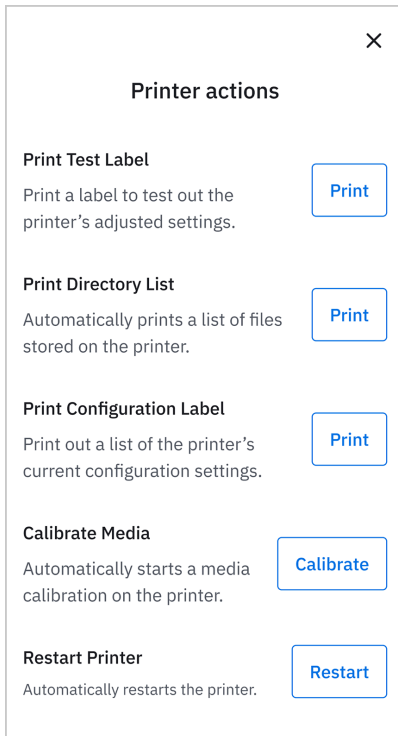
×

Printer actions

Print Test Label

Print a label to test out the printer’s adjusted settings.

Print

Print Directory List

Automatically prints a list of files stored on the printer.

Print

Print Configuration Label

Print out a list of the printer’s current configuration settings.

Print

Calibrate Media

Automatically starts a media calibration on the printer.

Calibrate

Restart Printer

Automatically restarts the printer.

Restart